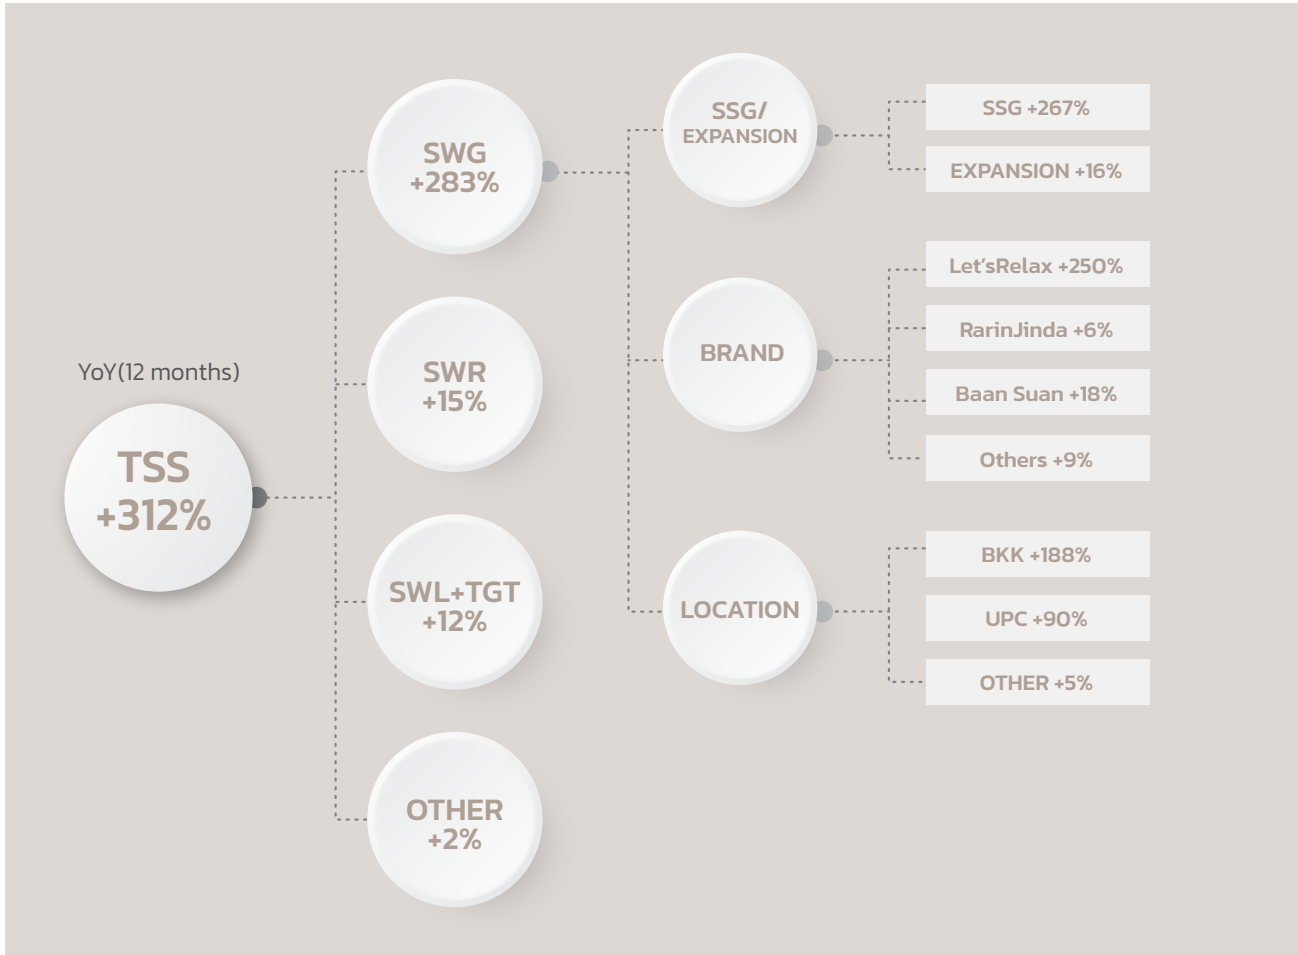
YoY(12 months)

TSS +312%

SWG +283%

SWR +15%

SWL+TGT +12%

OTHER +2%

SSG/ EXPANSION

BRAND

LOCATION

SSG +267%

EXPANSION +16%

Let'sRelax +250%

RarinJinda +6%

Baan Suan +18%

Others +9%

BKK +188%

UPC +90%

OTHER +5%